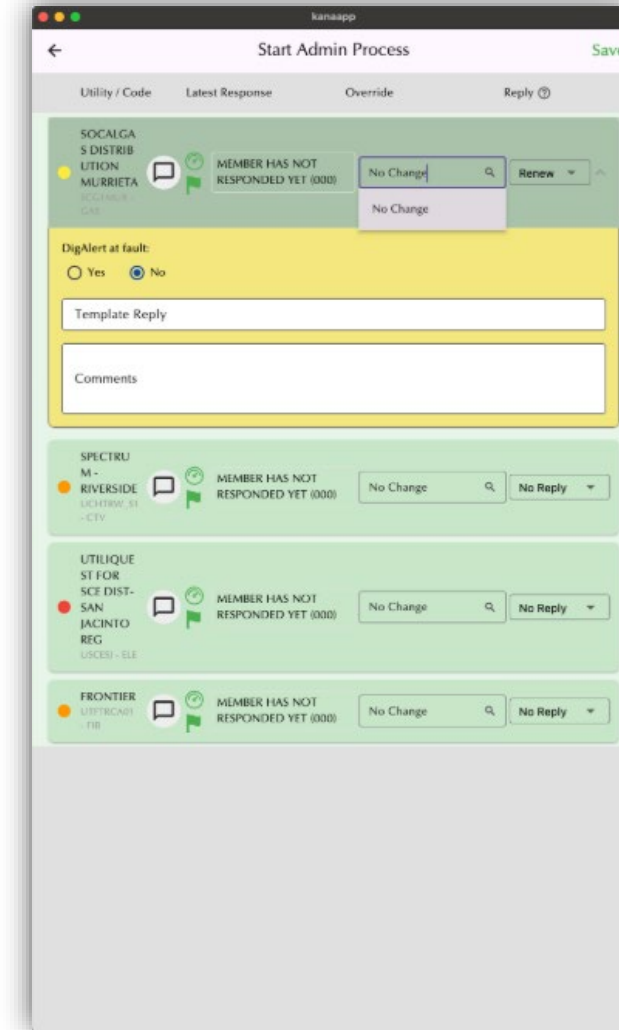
kanaapp

←

Start Admin Process

Sav

Utility / Code

Latest Response

Override

Reply ⓘ

SOCALGAS DISTRIBUTION MURRIETA

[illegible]

MEMBER HAS NOT RESPONDED YET (000)

No Change

Renew

No Change

DigAlert at fault:

Yes

No

Template Reply

Comments

SPECTRUM - RIVERSIDE

UCHTRW_S1 - CTV

MEMBER HAS NOT RESPONDED YET (000)

No Change

No Reply

UTILIQUEST FOR SCE DIST-SAN JACINTO REG

USCESJ - ELE

MEMBER HAS NOT RESPONDED YET (000)

No Change

No Reply

FRONTIER

UFTRCA01 - FIB

MEMBER HAS NOT RESPONDED YET (000)

No Change

No Reply